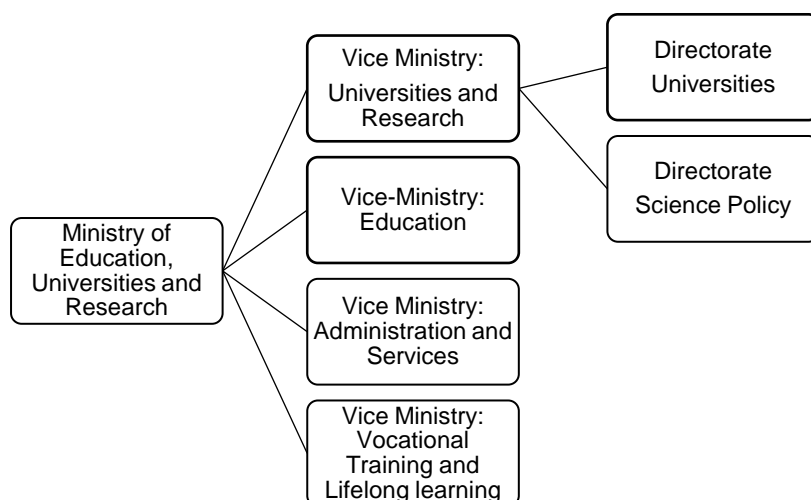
Ministry of Education, Universities and Research

Vice Ministry: Universities and Research

Directorate Universities

Directorate Science Policy

Vice-Ministry: Education

Vice Ministry: Administration and Services

Vice Ministry: Vocational Training and Lifelong learning